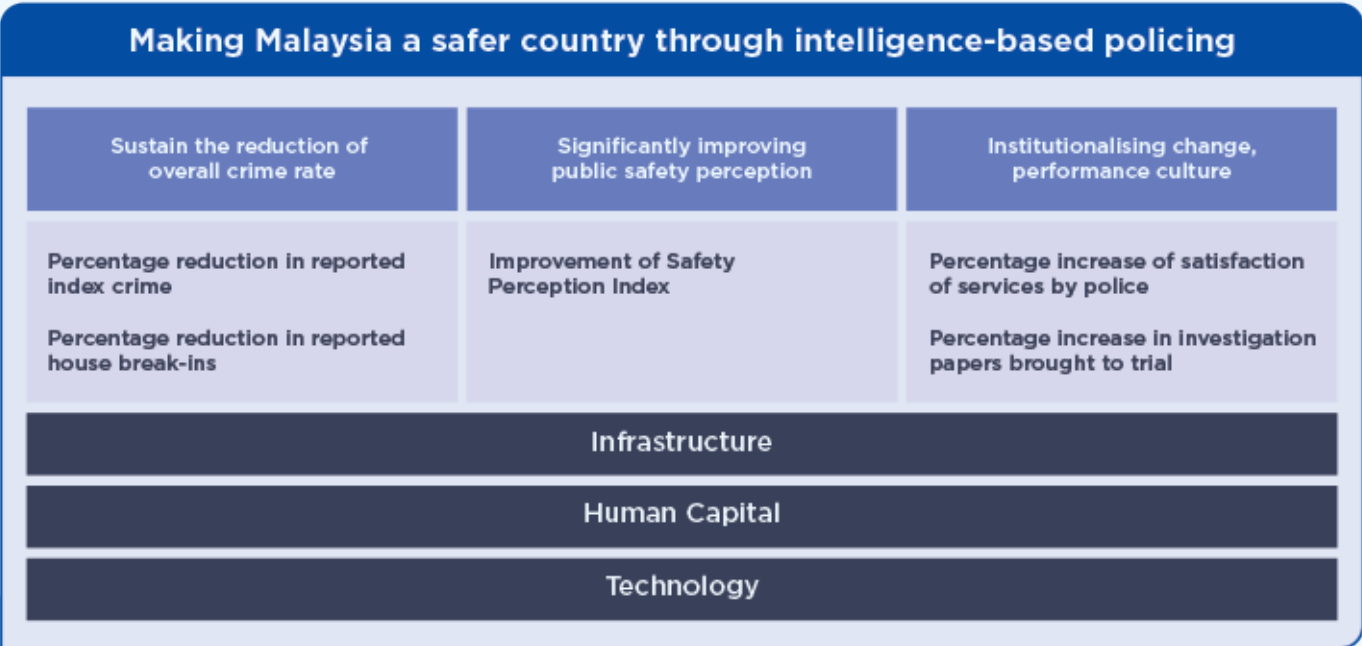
Making Malaysia a safer country through intelligence-based policing

| Sustain the reduction of overall crime rate | Significantly improving public safety perception | Institutionalising change, performance culture |
|---|---|---|
| Percentage reduction in reported index crime<br><br>Percentage reduction in reported house break-ins | Improvement of Safety Perception Index | Percentage increase of satisfaction of services by police<br><br>Percentage increase in investigation papers brought to trial |

Infrastructure

Human Capital

Technology